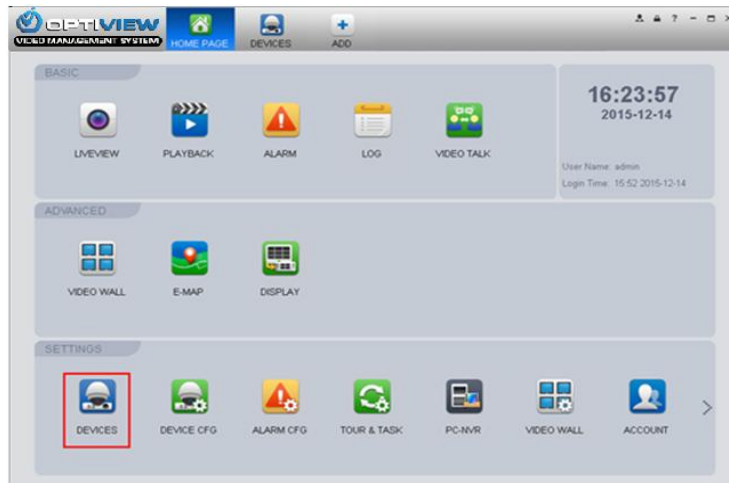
OPTIVIEW
VIDEO MANAGEMENT SYSTEM
HOME PAGE
DEVICES
ADD

BASIC
LIVEVIEW
PLAYBACK
ALARM
LOG
VIDEO TALK

16:23:57
2015-12-14
User Name: admin
Login Time: 15:52 2015-12-14

ADVANCED
VIDEO WALL
E-MAP
DISPLAY

SETTINGS
DEVICES
DEVICE CFG
ALARM CFG
TOUR & TASK
PC-NVR
VIDEO WALL
ACCOUNT